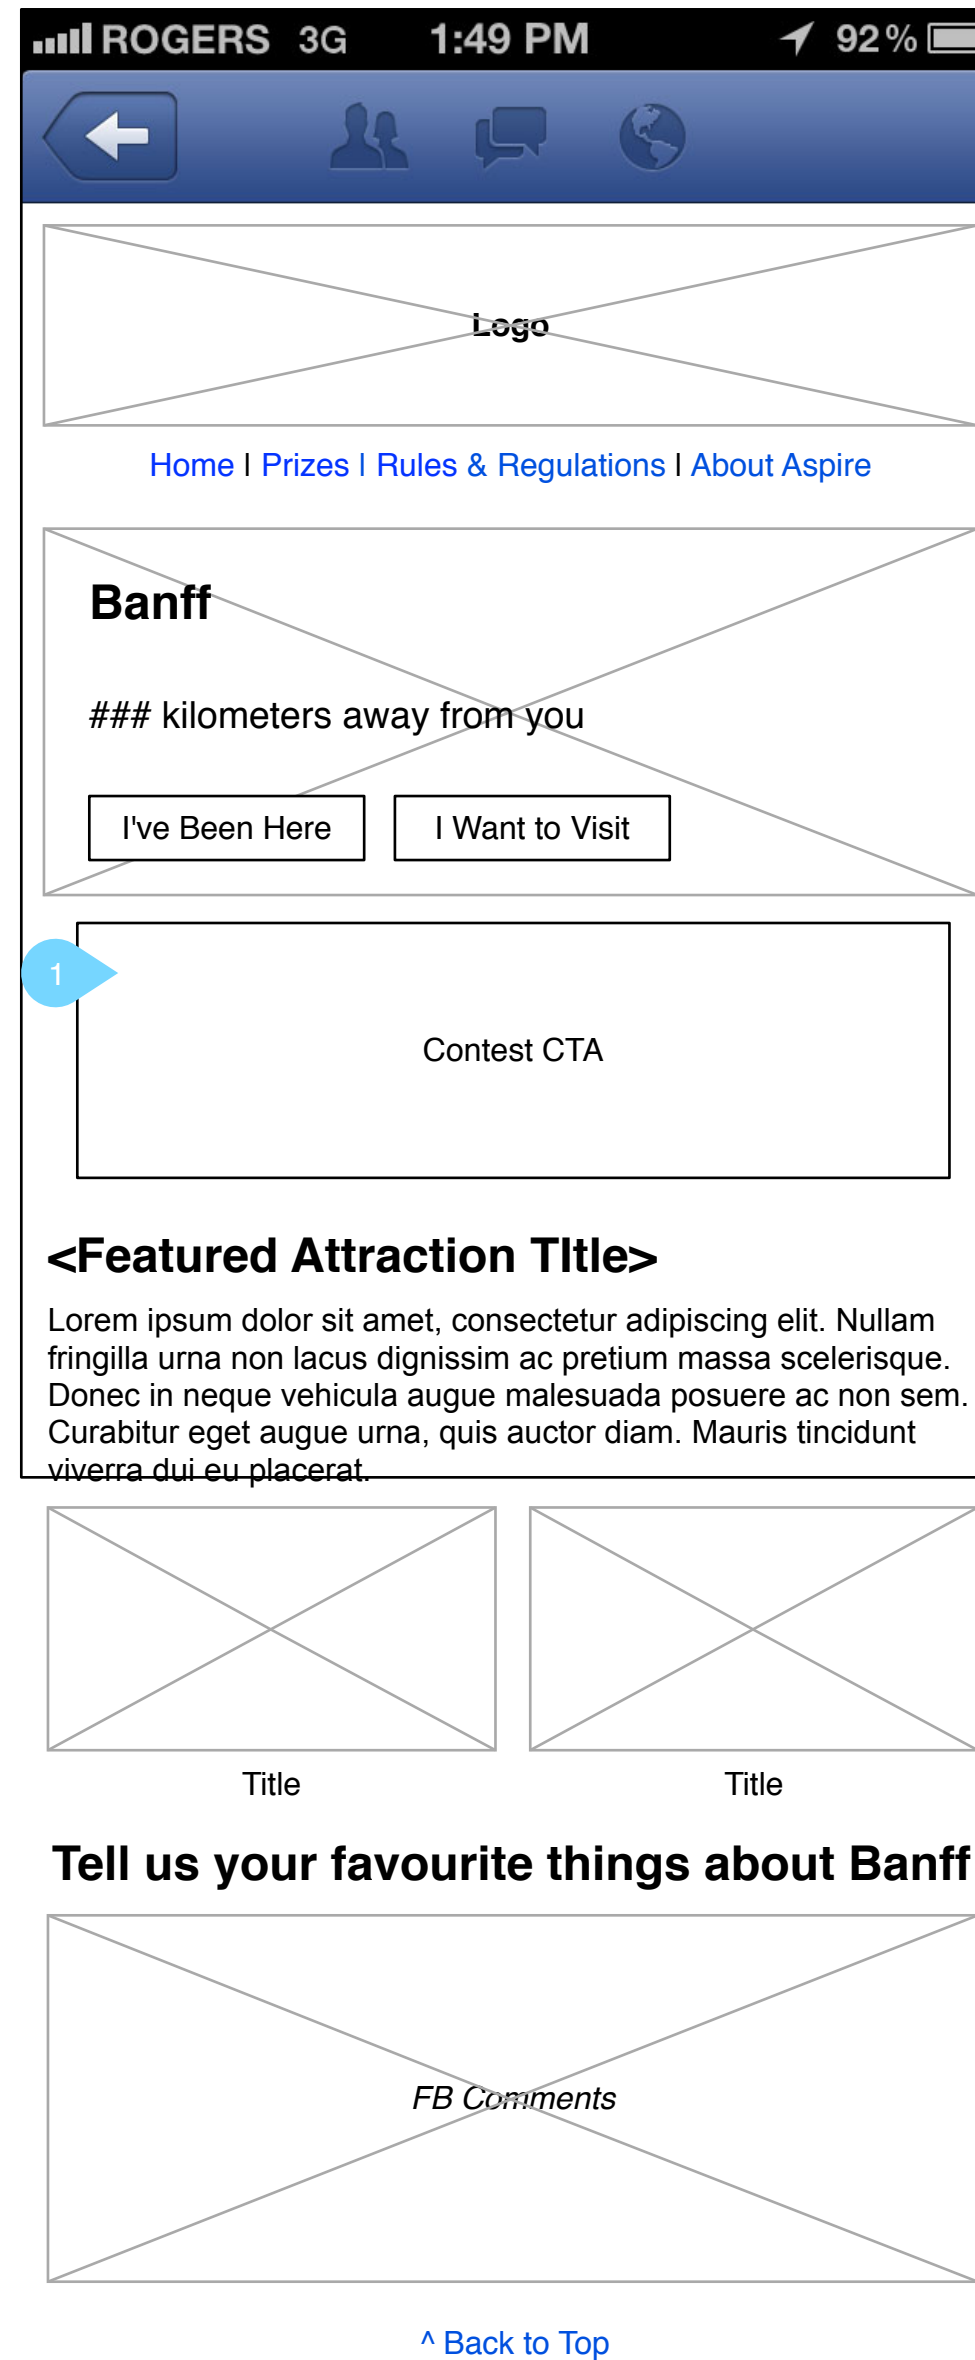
ROGERS 3G 1:49 PM 92%

Logo

Home | Prizes | Rules & Regulations | About Aspire

Banff

### kilometers away from you

I've Been Here

I Want to Visit

1

Contest CTA

<Featured Attraction TItle>

Lorem ipsum dolor sit amet, consectetur adipiscing elit. Nullam fringilla urna non lacus dignissim ac pretium massa scelerisque. Donec in neque vehicula augue malesuada posuere ac non sem. Curabitur eget augue urna, quis auctor diam. Mauris tincidunt viverra dui eu placerat.

Title

Title

Tell us your favourite things about Banff

FB Comments

^ Back to Top